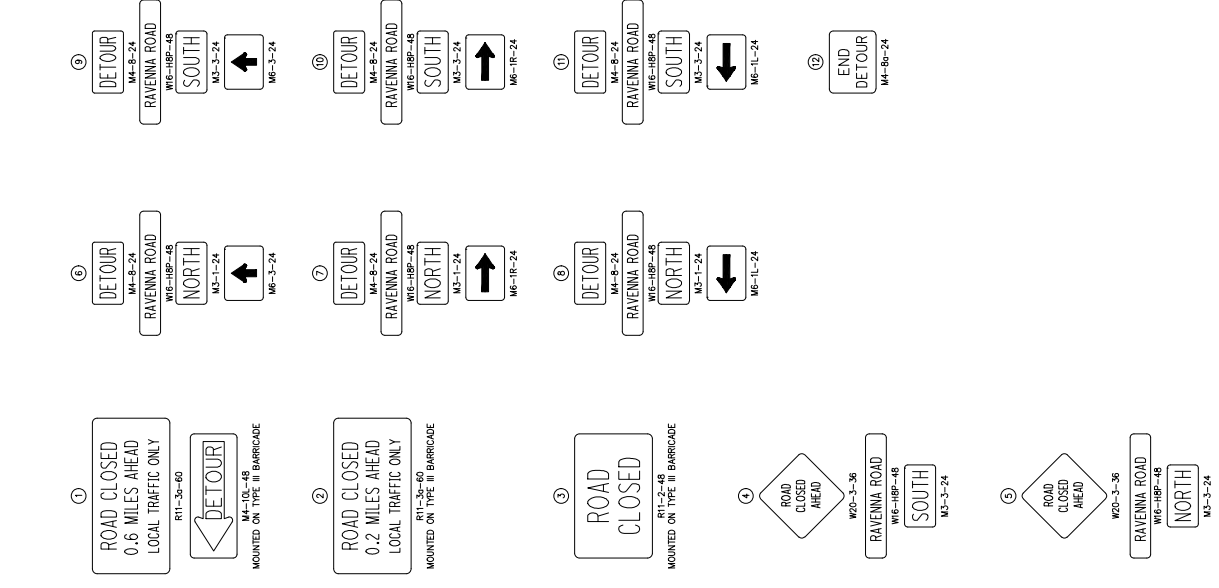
⑨
DETOUR
M4-8-24
RAVENNA ROAD
W16-H8P-48
SOUTH
M3-3-24
M6-3-24

⑩
DETOUR
M4-8-24
RAVENNA ROAD
W16-H8P-48
SOUTH
M3-3-24
M6-1R-24

⑪
DETOUR
M4-8-24
RAVENNA ROAD
W16-H8P-48
SOUTH
M3-3-24
M6-1L-24

⑫
END DETOUR
M4-8a-24

⑥
DETOUR
M4-8-24
RAVENNA ROAD
W16-H8P-48
NORTH
M3-1-24
M6-3-24

⑦
DETOUR
M4-8-24
RAVENNA ROAD
W16-H8P-48
NORTH
M3-1-24
M6-1R-24

⑧
DETOUR
M4-8-24
RAVENNA ROAD
W16-H8P-48
NORTH
M3-1-24
M6-1L-24

①
ROAD CLOSED
0.6 MILES AHEAD
LOCAL TRAFFIC ONLY
R11-3a-60
DETOUR
M4-10L-48
MOUNTED ON TYPE III BARRICADE

②
ROAD CLOSED
0.2 MILES AHEAD
LOCAL TRAFFIC ONLY
R11-3a-60
MOUNTED ON TYPE III BARRICADE

③
ROAD CLOSED
R11-2-48
MOUNTED ON TYPE III BARRICADE

④
ROAD CLOSED AHEAD
W20-3-36
RAVENNA ROAD
W16-H8P-48
SOUTH
M3-3-24

⑤
ROAD CLOSED AHEAD
W20-3-36
RAVENNA ROAD
W16-H8P-48
NORTH
M3-3-24